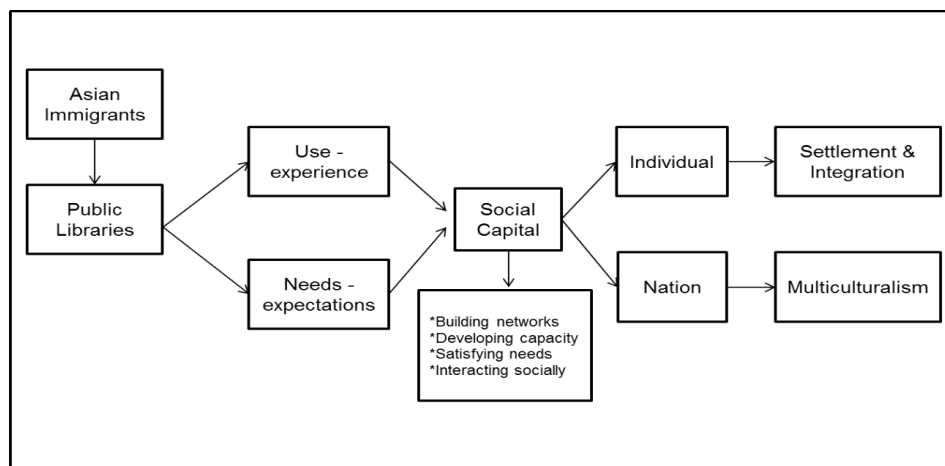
Asian Immigrants

Public Libraries

Use - experience

Needs - expectations

Social Capital

*Building networks
*Developing capacity
*Satisfying needs
*Interacting socially

Individual

Nation

Settlement & Integration

Multiculturalism